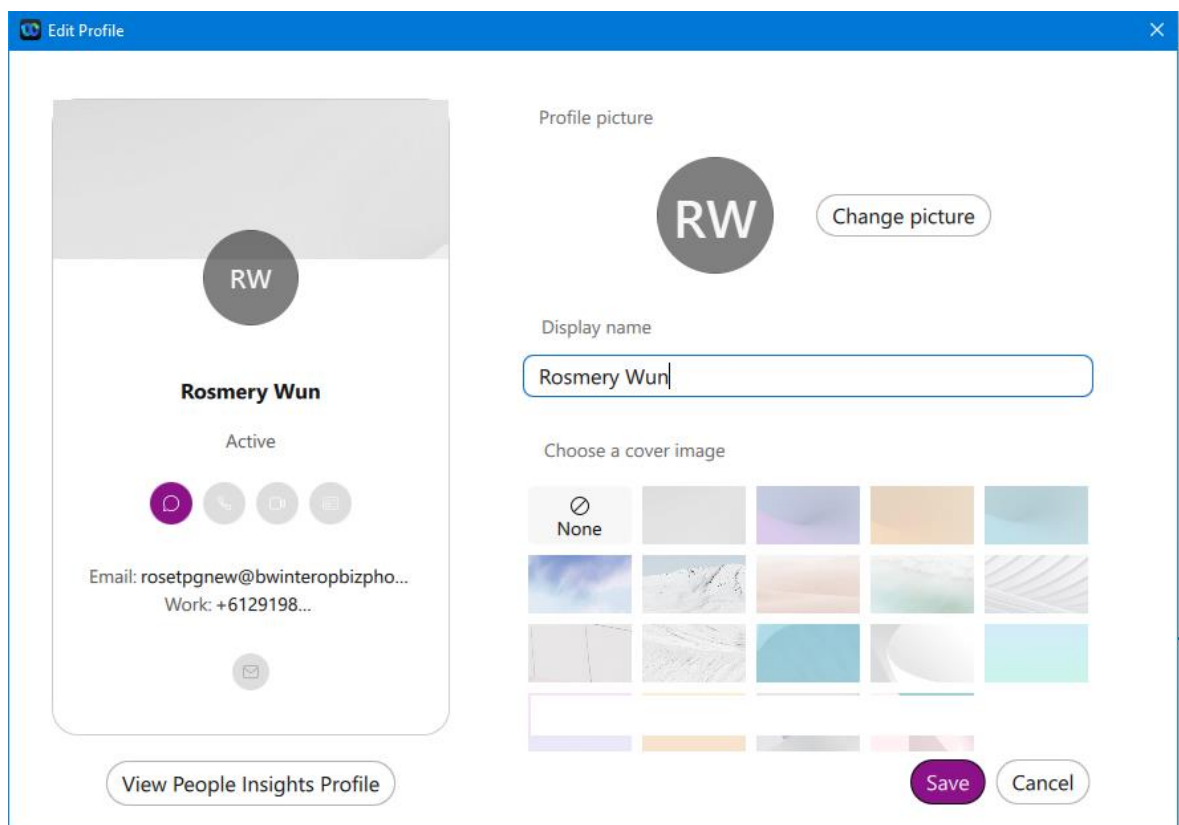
Edit Profile

RW

Rosmery Wun

Active

Email: rosetpgnew@bwinteropbizpho...
Work: +6129198...

View People Insights Profile

Profile picture

RW

Change picture

Display name

Rosmery Wun

Choose a cover image

None

Save

Cancel